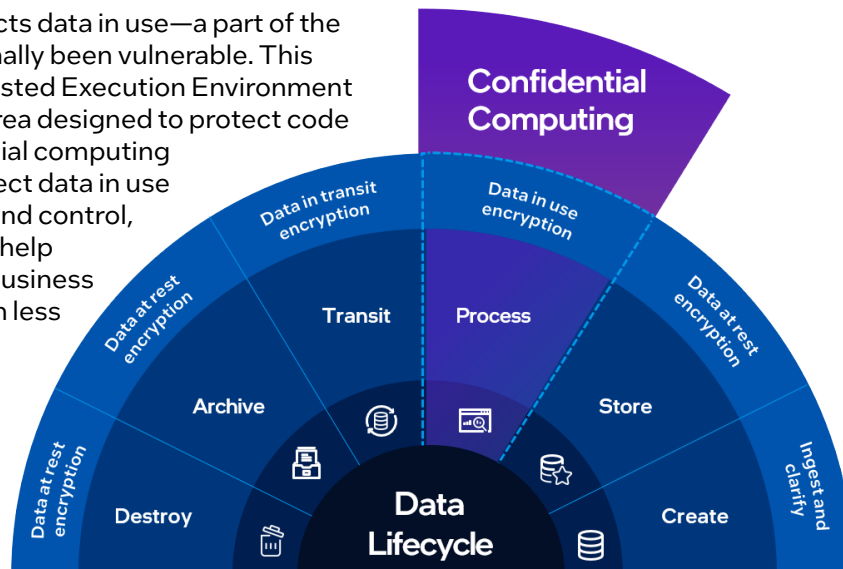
cts data in use—a part of the nally been vulnerable. This sted Execution Environment rea designed to protect code ial computing ect data in use nd control, help usiness n less

Confidential Computing

Data in transit encryption

Data in use encryption

Data at rest encryption

Data at rest encryption

Data at rest encryption

Ingest and clarify

Transit

Process

Archive

Store

Destroy

Create

Data Lifecycle